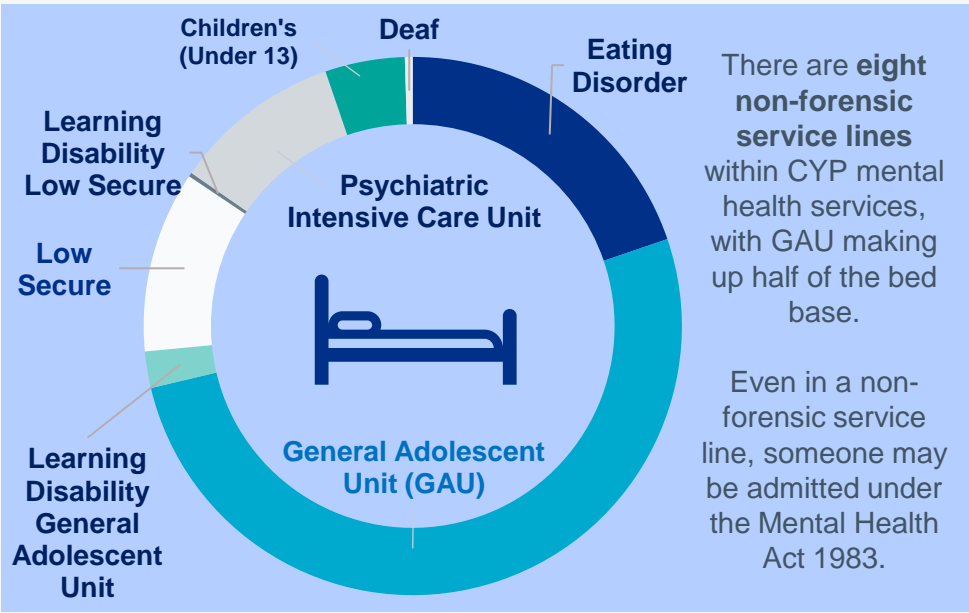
Children's (Under 13)

Deaf

Eating Disorder

Learning Disability Low Secure

Psychiatric Intensive Care Unit

Low Secure

General Adolescent Unit (GAU)

Learning Disability General Adolescent Unit

There are **eight non-forensic service lines** within CYP mental health services, with GAU making up half of the bed base.

Even in a non-forensic service line, someone may be admitted under the Mental Health Act 1983.